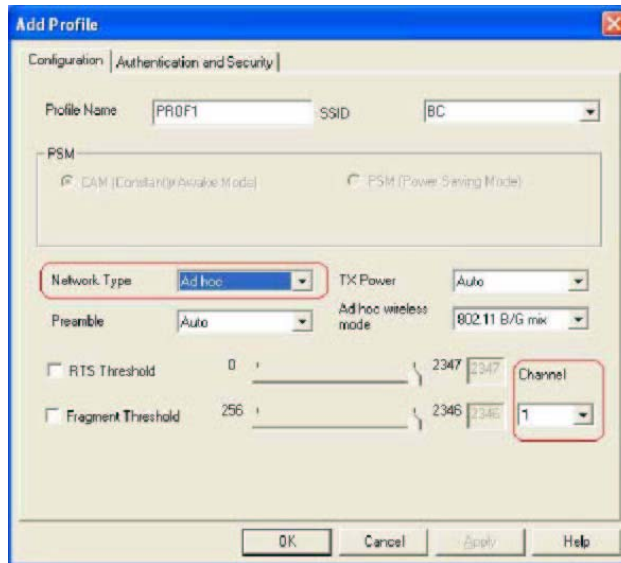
Add Profile

Configuration | Authentication and Security

Profile Name PROF1 SSID BC

PSM

CAM (Constantly Awake Mode) PSM (Power Saving Mode)

Network Type Ad hoc TX Power Auto

Preamble Auto Ad hoc wireless mode 802.11 B/G mix

RTS Threshold 0 2347 2347 Channel

Fragment Threshold 256 2346 2346 1

OK Cancel Apply Help